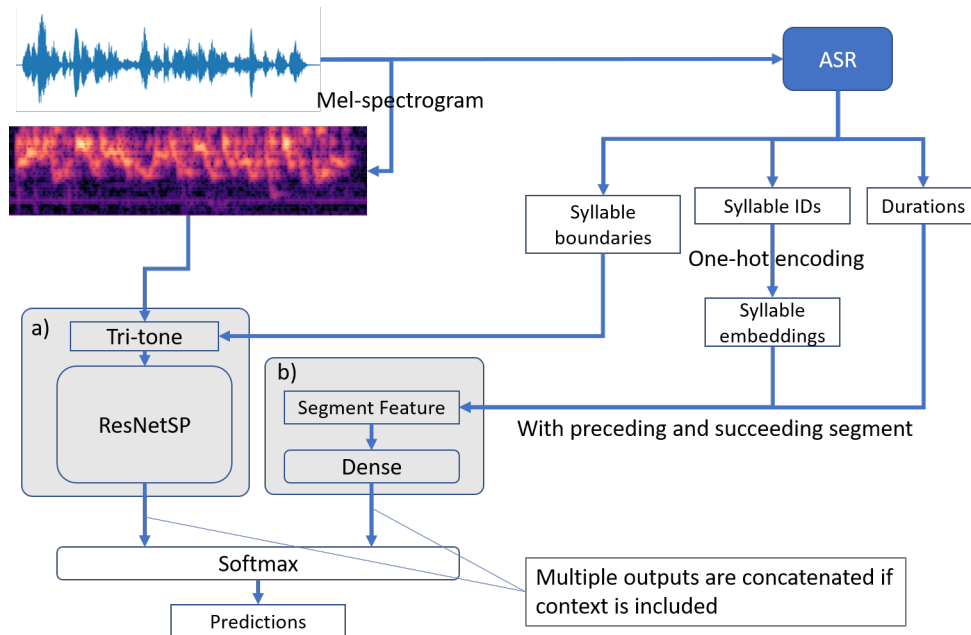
ASR

Mel-spectrogram

Syllable boundaries

Syllable IDs

Durations

One-hot encoding

Syllable embeddings

a)

Tri-tone

ResNetSP

b)

Segment Feature

Dense

With preceding and succeeding segment

Softmax

Predictions

Multiple outputs are concatenated if context is included